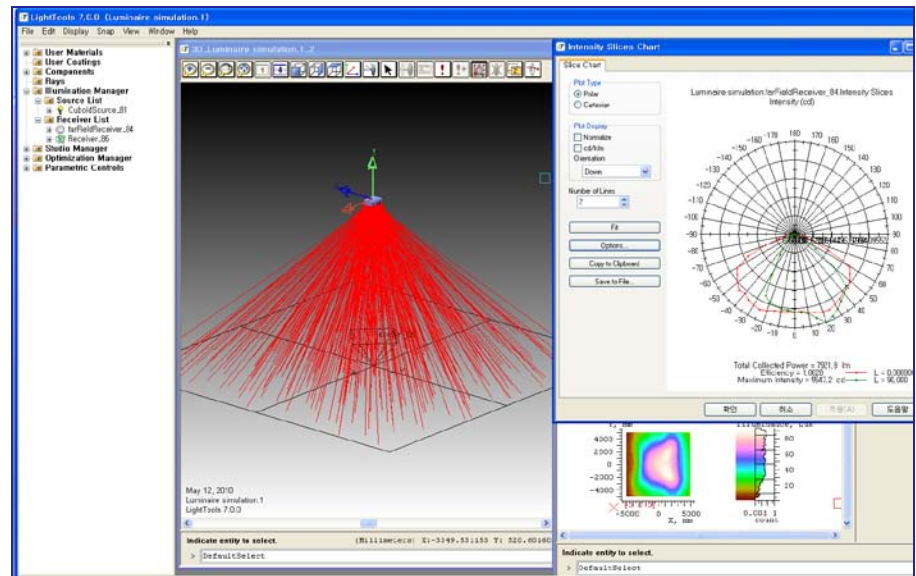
LightTools 7.0.0 (Luminaire simulation.1)
File Edit Display Snap View Window Help

User Materials
User Coatings
Components
Rays
Illumination Manager
Source List
CuboidSource_81
Receiver List
farFieldReceiver_84
Receiver_86
Studio Manager
Optimization Manager
Parametric Controls

3D_Luminaire simulation.1_2

May 12, 2010
Luminaire simulation.1
LightTools 7.0.0

Indicate entity to select.
(Millimeters) X:-3349.53153 Y: 520.8016
> DefaultSelect

Intensity Slices Chart
Slice Chart
Plot Type
Polar
Cartesian
Plot Display
Normalize
cd/klm
Orientation
Down
Number of Lines
7
Fit
Options...
Copy to Clipboard
Save to File...

Luminaire simulation.farFieldReceiver_84.Intensity Slices
Intensity (cd)

-180 170 180 170 160 150 -160 -150 140 -140 130 -130 120 -120 110 -110 100 -100 90 -90 80 -80 70 -70 60 -60 50 -50 40 -40 30 -30 20 -20 10 0 10 20

Total Collected Power = 7921.9 lm
Efficiency = 1.0020
Maximum Intensity = 9543.2 cd
L = 0.000000
L = 90.000

확인 취소 적용(A) 도움말

4000
2000
0
-2000
-4000
-5000 0 5000
X, mm
Illuminance, Lux
80
60
40
20
0.001 1

Indicate entity to select.
> DefaultSelect